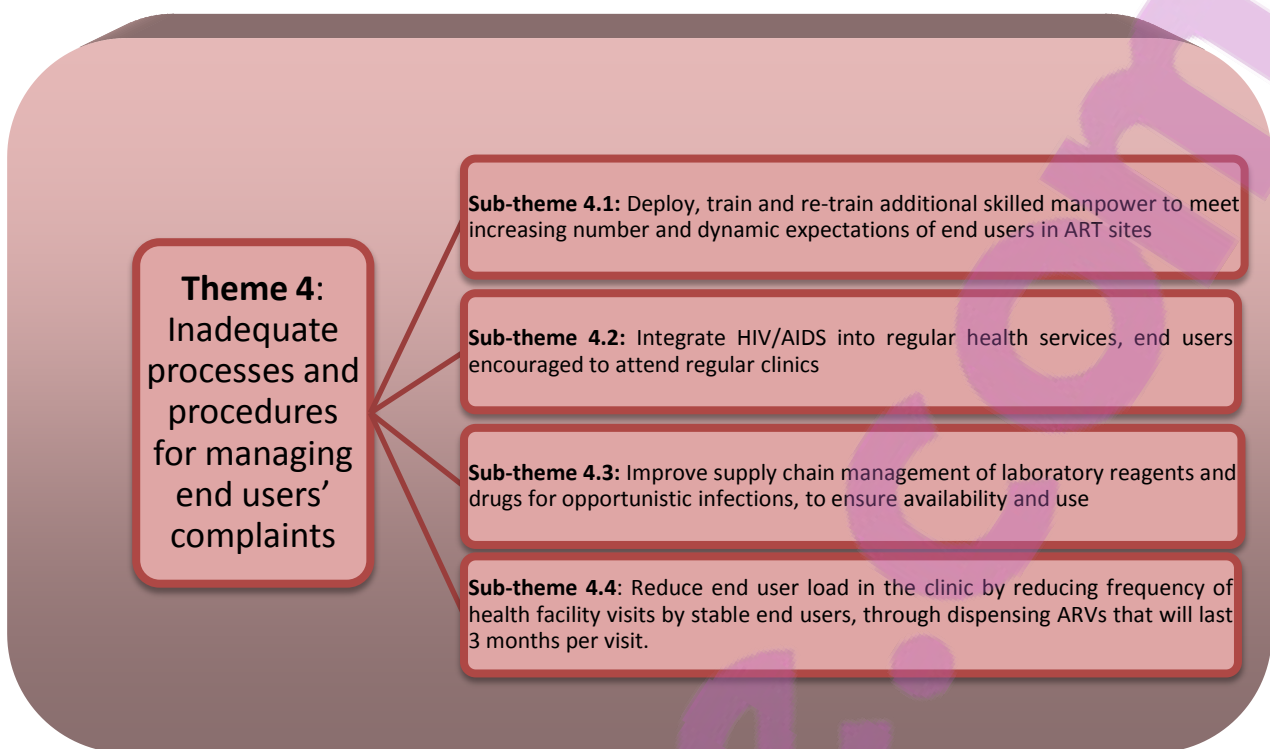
**Theme 4**: Inadequate processes and procedures for managing end users' complaints

**Sub-theme 4.1:** Deploy, train and re-train additional skilled manpower to meet increasing number and dynamic expectations of end users in ART sites

**Sub-theme 4.2:** Integrate HIV/AIDS into regular health services, end users encouraged to attend regular clinics

**Sub-theme 4.3:** Improve supply chain management of laboratory reagents and drugs for opportunistic infections, to ensure availability and use

**Sub-theme 4.4**: Reduce end user load in the clinic by reducing frequency of health facility visits by stable end users, through dispensing ARVs that will last 3 months per visit.